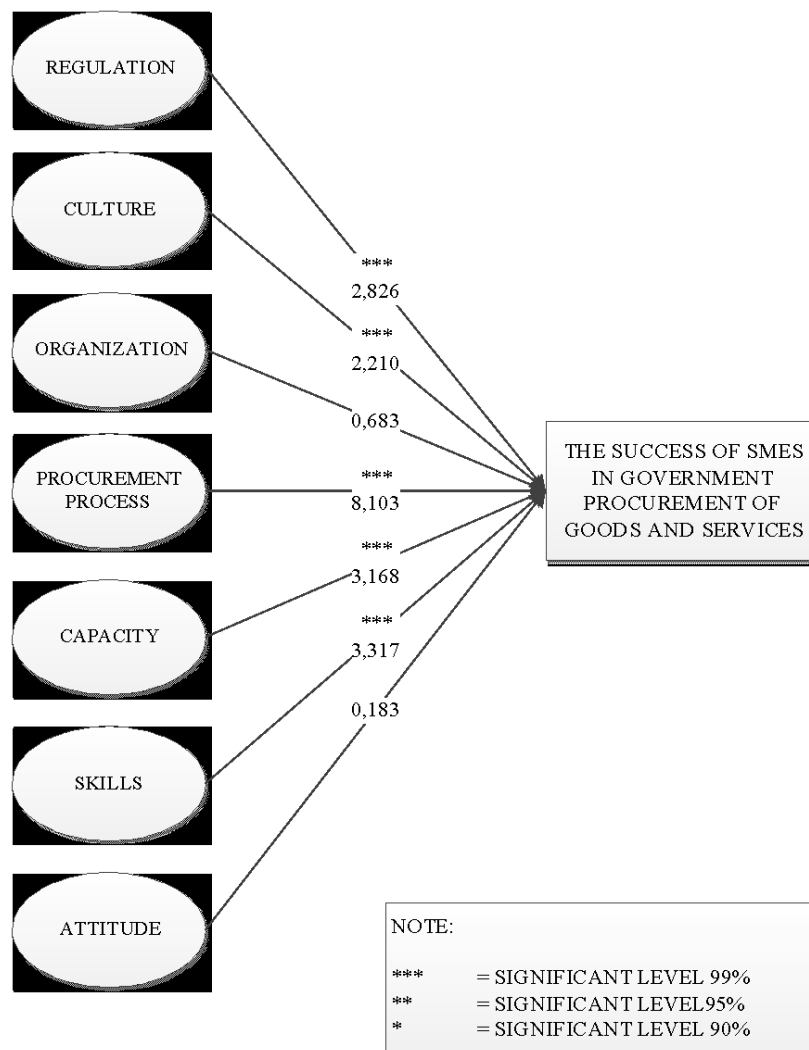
REGULATION

CULTURE

ORGANIZATION

PROCUREMENT PROCESS

CAPACITY

SKILLS

ATTITUDE

***
2,826

***
2,210

0,683

***
8,103

***
3,168

***
3,317

0,183

THE SUCCESS OF SMES IN GOVERNMENT PROCUREMENT OF GOODS AND SERVICES

NOTE:

*** = SIGNIFICANT LEVEL 99%
** = SIGNIFICANT LEVEL95%
* = SIGNIFICANT LEVEL 90%